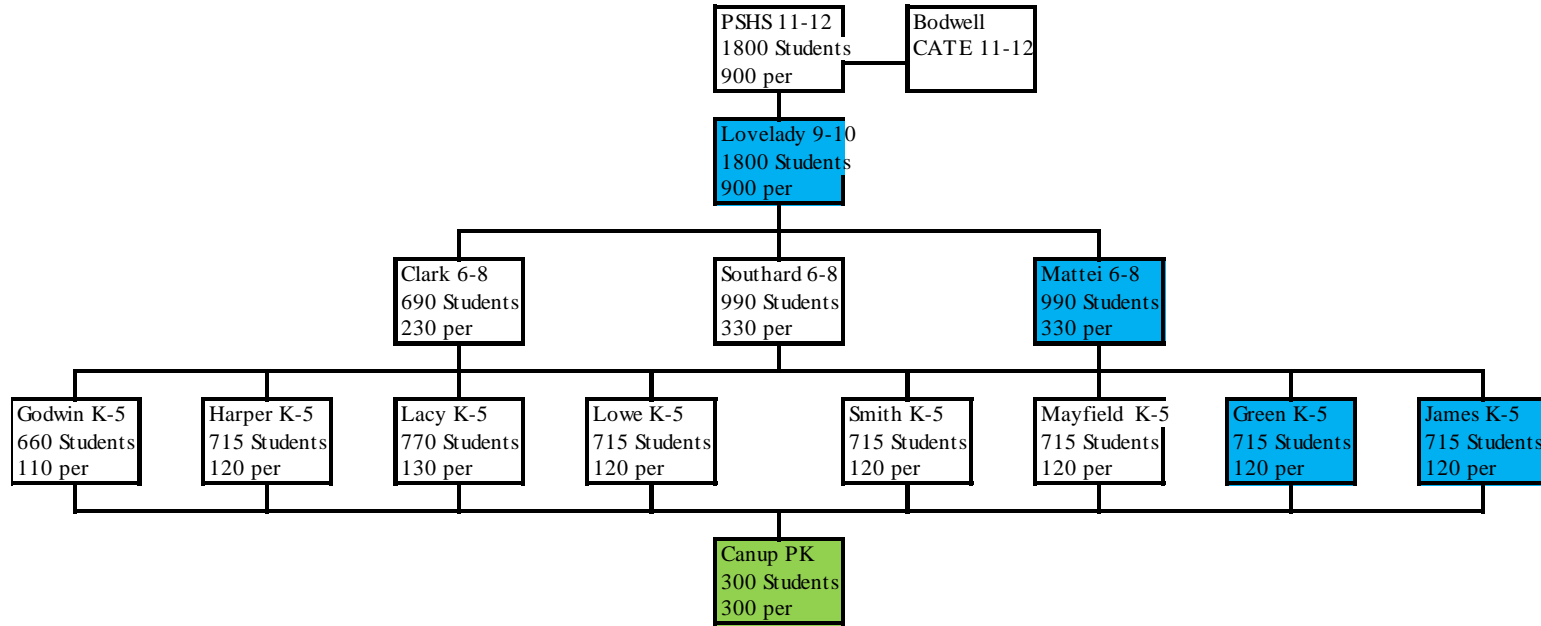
PSHS 11-12
1800 Students
900 per

Bodwell
CATE 11-12

Lovelady 9-10
1800 Students
900 per

Clark 6-8
690 Students
230 per

Southard 6-8
990 Students
330 per

Mattei 6-8
990 Students
330 per

Godwin K-5
660 Students
110 per

Harper K-5
715 Students
120 per

Lacy K-5
770 Students
130 per

Lowe K-5
715 Students
120 per

Smith K-5
715 Students
120 per

Mayfield K-5
715 Students
120 per

Green K-5
715 Students
120 per

James K-5
715 Students
120 per

Canup PK
300 Students
300 per